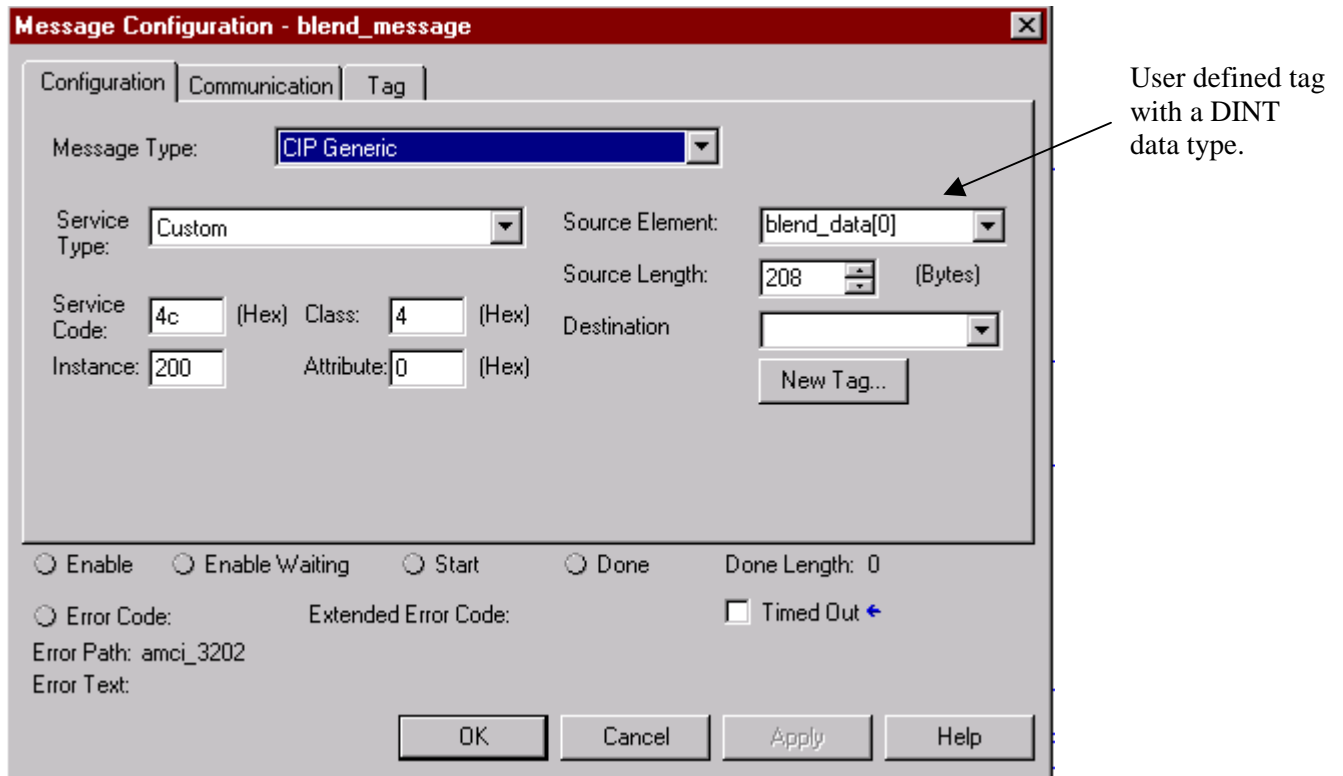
Message Configuration - blend_message

Configuration | Communication | Tag

Message Type: CIP Generic

Service Type: Custom

Service Code: 4c (Hex) Class: 4 (Hex)

Instance: 200 Attribute: 0 (Hex)

Source Element: blend_data[0]

Source Length: 208 (Bytes)

Destination

New Tag...

User defined tag with a DINT data type.

Enable Enable Waiting Start Done Done Length: 0

Error Code: Extended Error Code: Timed Out

Error Path: amci_3202

Error Text:

OK Cancel Apply Help